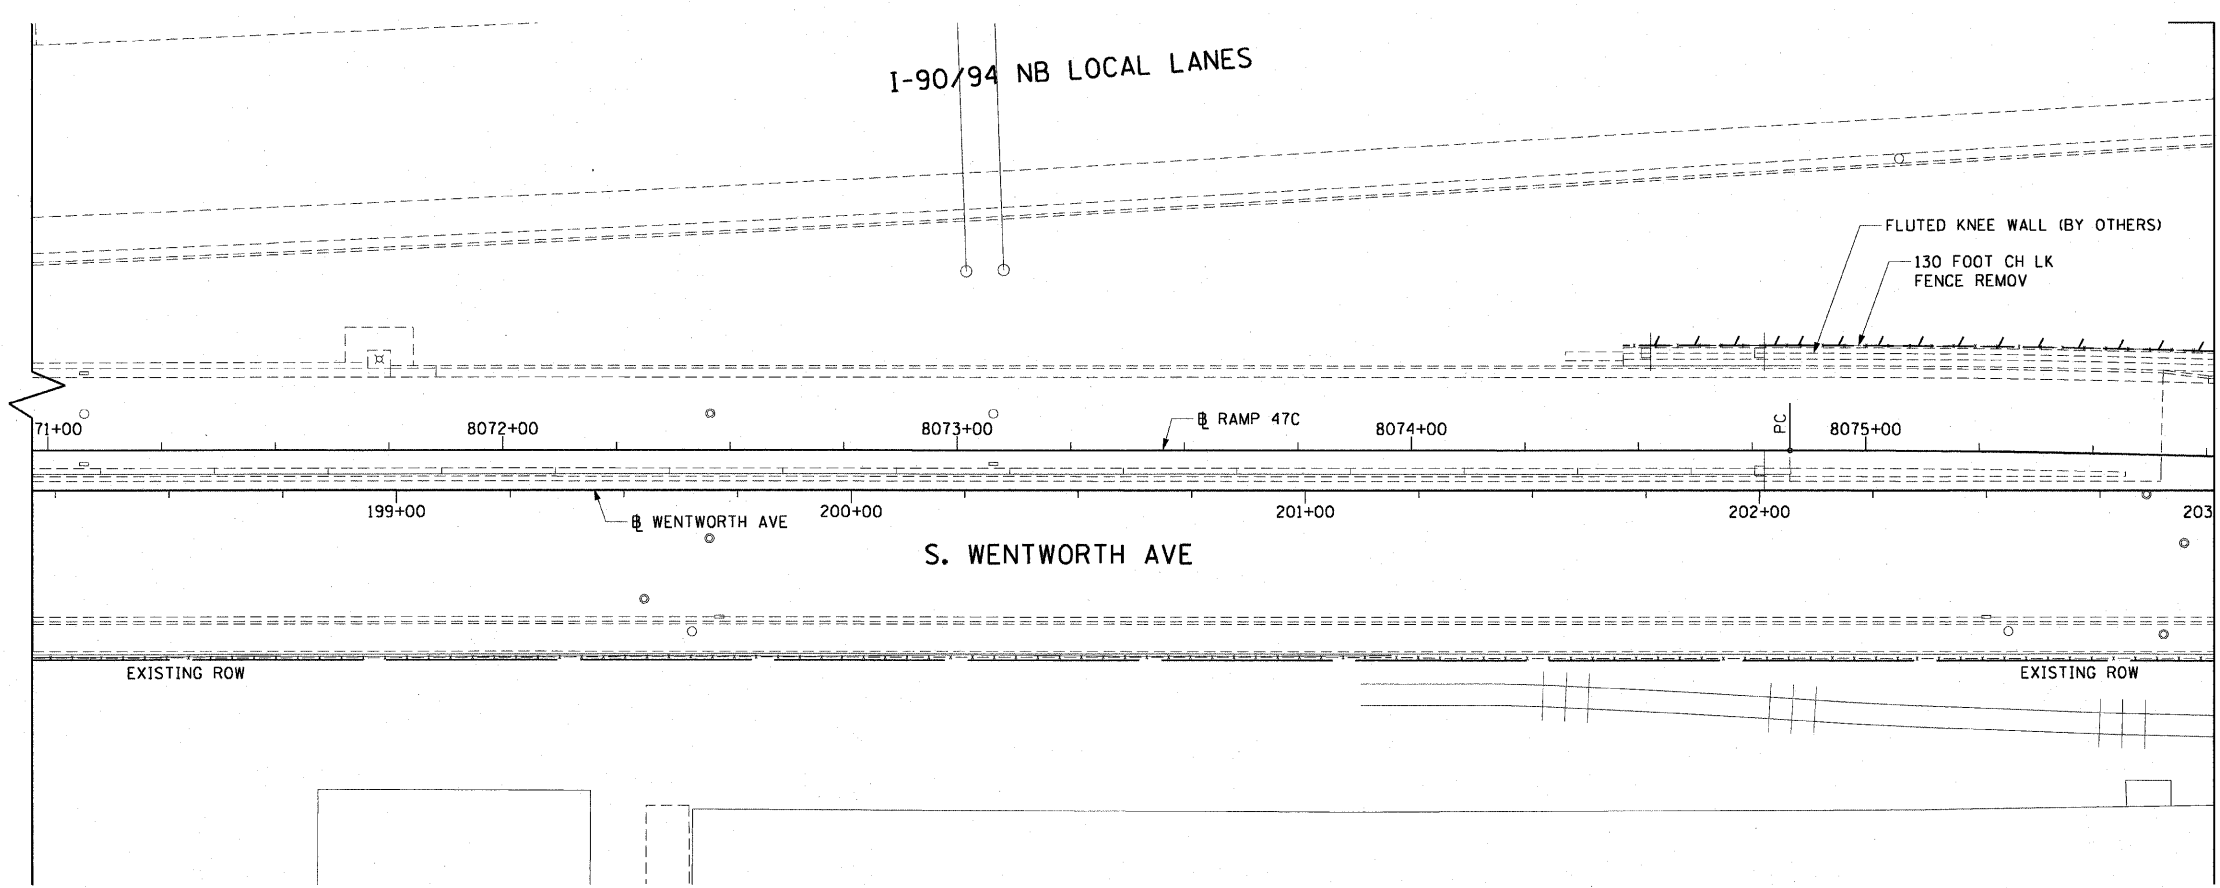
I-90/94 NB LOCAL LANES

FLUTED KNEE WALL (BY OTHERS)

130 FOOT CH LK FENCE REMOV

71+00

8072+00

8073+00

℄ RAMP 47C

8074+00

PC

8075+00

199+00

℄ WENTWORTH AVE

200+00

201+00

202+00

203

S. WENTWORTH AVE

EXISTING ROW

EXISTING ROW